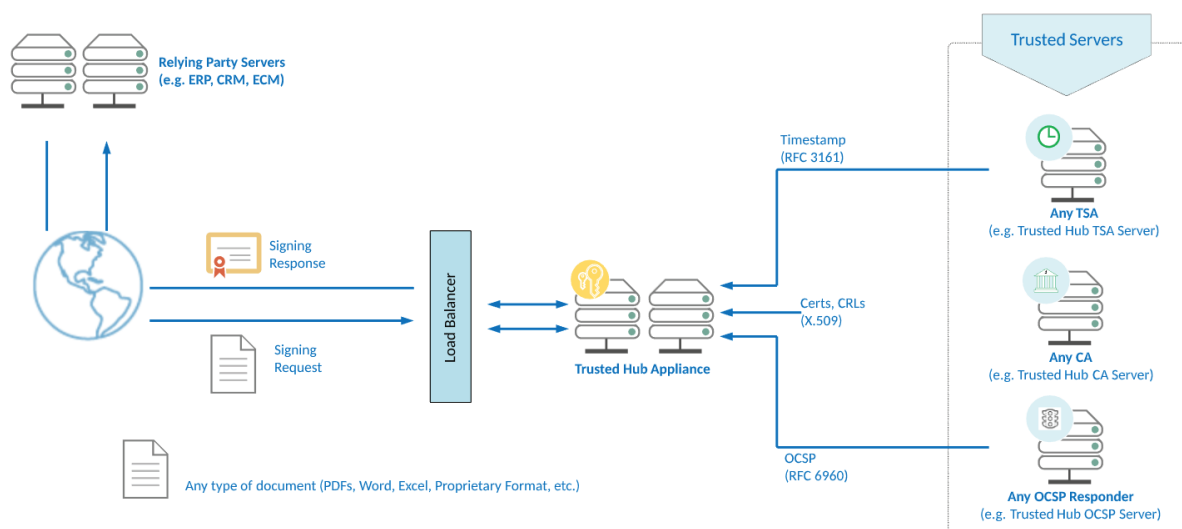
Relying Party Servers
(e.g. ERP, CRM, ECM)

Trusted Servers

Timestamp
(RFC 3161)

Any TSA
(e.g. Trusted Hub TSA Server)

Signing
Response

Load Balancer

Certs, CRLs
(X.509)

Signing
Request

Trusted Hub Appliance

Any CA
(e.g. Trusted Hub CA Server)

OCSP
(RFC 6960)

Any type of document (PDFs, Word, Excel, Proprietary Format, etc.)

Any OCSP Responder
(e.g. Trusted Hub OCSP Server)